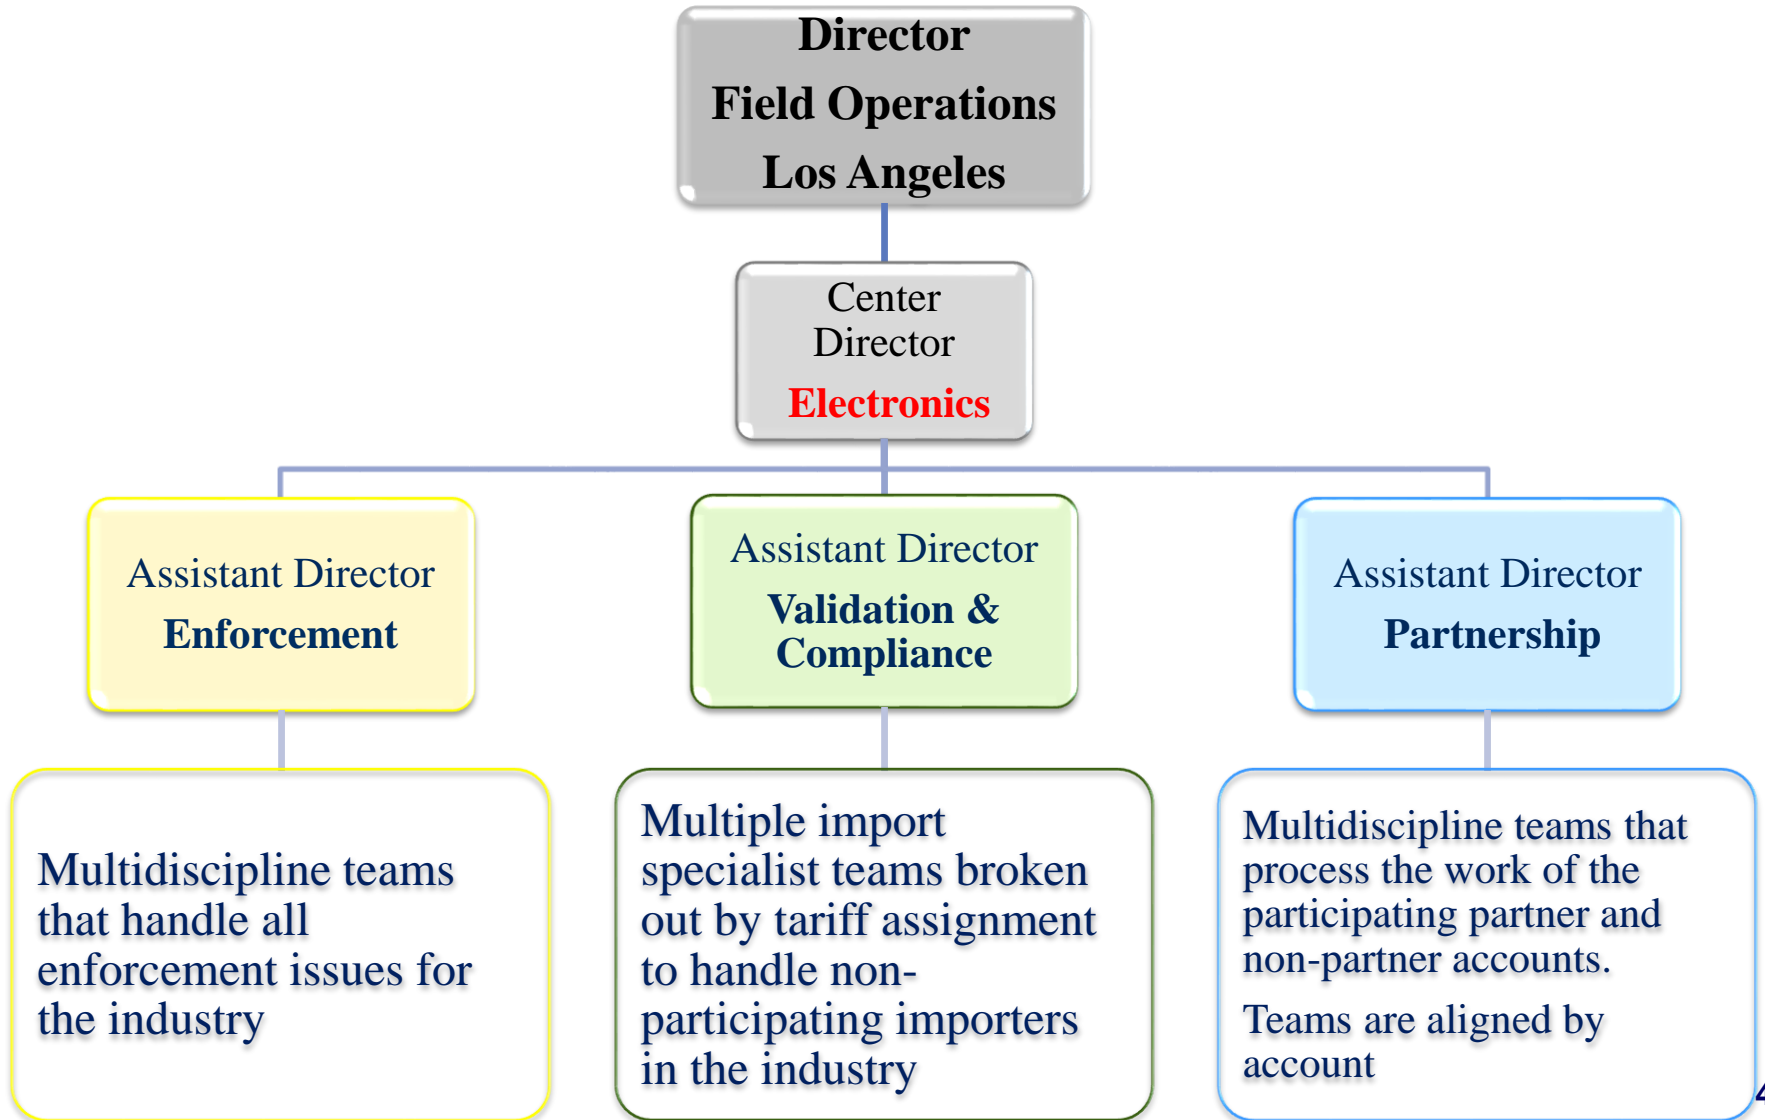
Director
Field Operations
Los Angeles

Center Director
Electronics

Assistant Director
Enforcement

Assistant Director
Validation & Compliance

Assistant Director
Partnership

Multidiscipline teams that handle all enforcement issues for the industry

Multiple import specialist teams broken out by tariff assignment to handle non-participating importers in the industry

Multidiscipline teams that process the work of the participating partner and non-partner accounts.

Teams are aligned by account